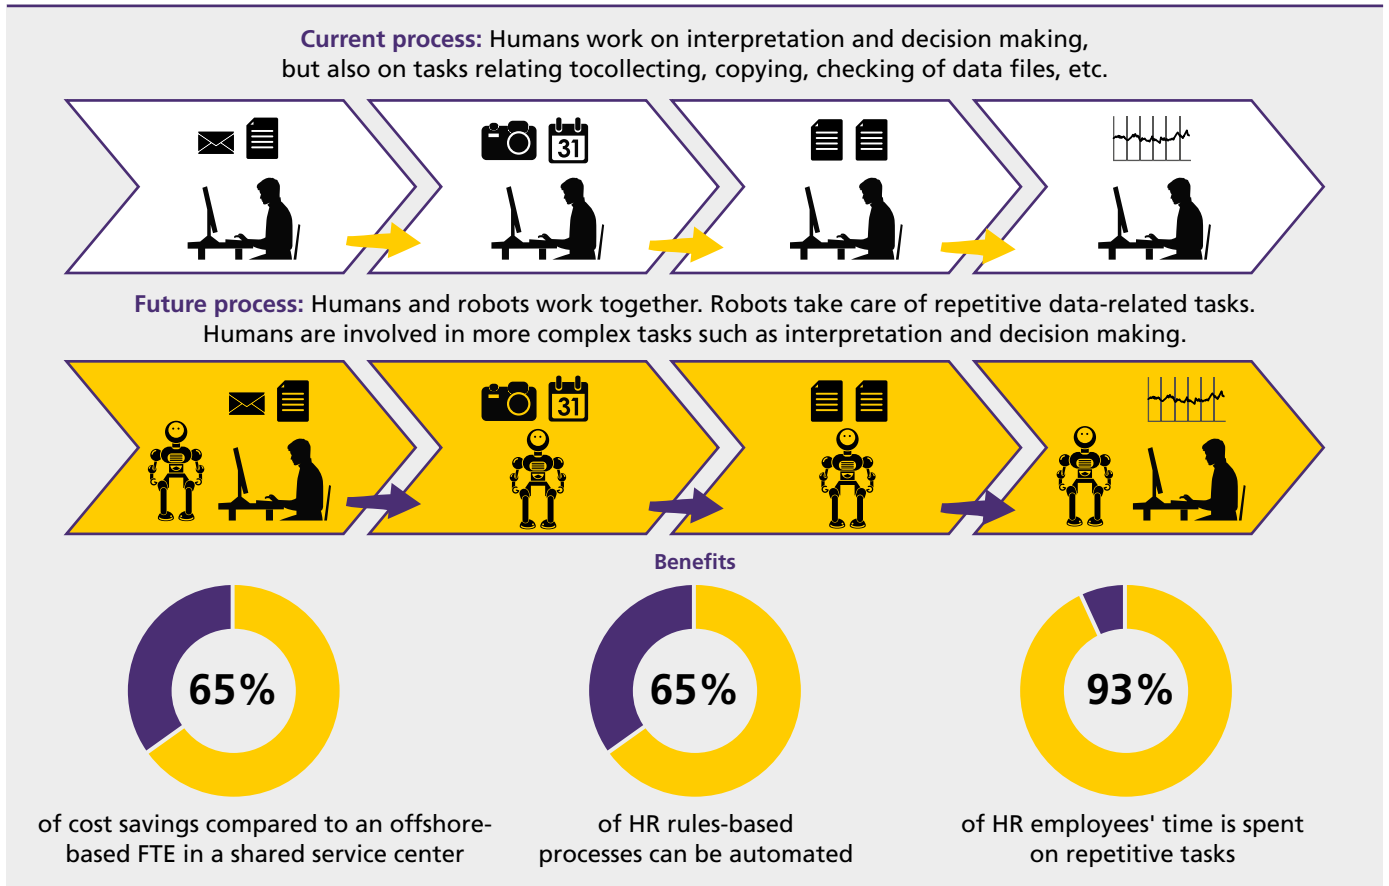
**Current process:** Humans work on interpretation and decision making, but also on tasks relating tocollecting, copying, checking of data files, etc.

31

**Future process:** Humans and robots work together. Robots take care of repetitive data-related tasks. Humans are involved in more complex tasks such as interpretation and decision making.

31

**Benefits**

65%

of cost savings compared to an offshore-based FTE in a shared service center

65%

of HR rules-based processes can be automated

93%

of HR employees' time is spent on repetitive tasks